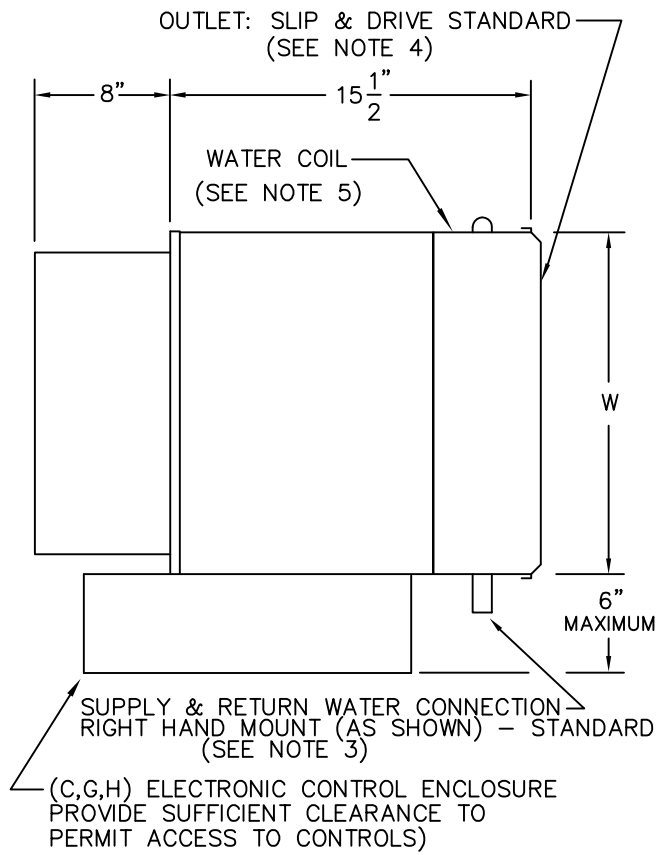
OUTLET: SLIP & DRIVE STANDARD
(SEE NOTE 4)

8"

$15\frac{1}{2}$"

WATER COIL
(SEE NOTE 5)

W

6"
MAXIMUM

SUPPLY & RETURN WATER CONNECTION
RIGHT HAND MOUNT (AS SHOWN) – STANDARD
(SEE NOTE 3)

(C,G,H) ELECTRONIC CONTROL ENCLOSURE
PROVIDE SUFFICIENT CLEARANCE TO
PERMIT ACCESS TO CONTROLS)